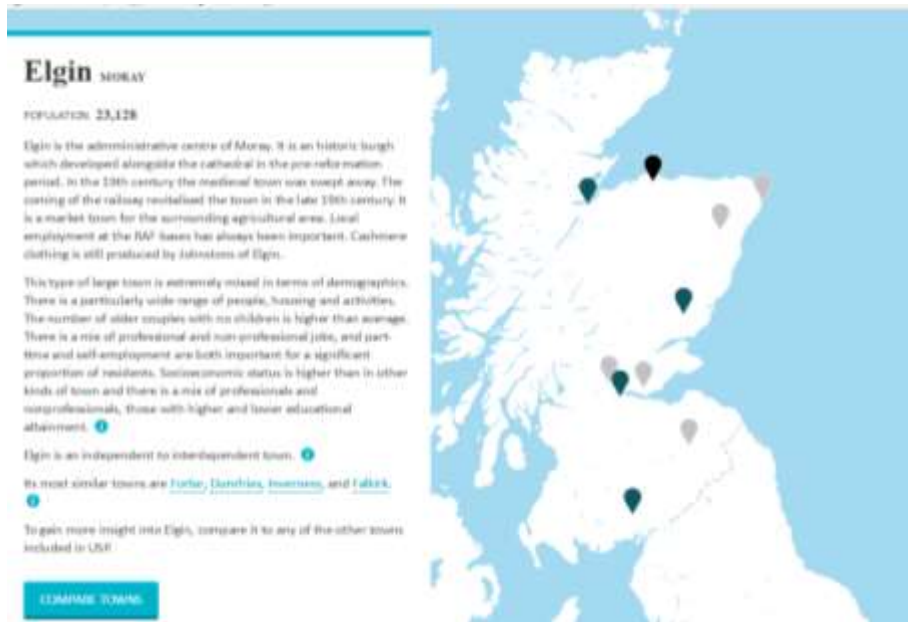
Elgin MORAY

POPULATION 23,128

Elgin is the administrative centre of Moray. It is an historic burgh which developed alongside the cathedral in the pre-reformation period. In the 19th century the medieval town was swept away. The coming of the railway revitalised the town in the late 19th century. It is a market town for the surrounding agricultural area. Local employment at the RAF bases has always been important. Cashmere clothing is still produced by Johnstons of Elgin.

This type of large town is extremely mixed in terms of demographics. There is a particularly wide range of people, housing and activities. The number of older couples with no children is higher than average. There is a mix of professional and non-professional jobs, and part-time and self-employment are both important for a significant proportion of residents. Socioeconomic status is higher than in other kinds of town and there is a mix of professionals and nonprofessionals, those with higher and lower educational attainment.

Elgin is an independent to interdependent town.

Its most similar towns are Forfar, Dumfries, Inverness, and Falkirk.

To gain more insight into Elgin, compare it to any of the other towns included in USP.

COMPARE TOWNS